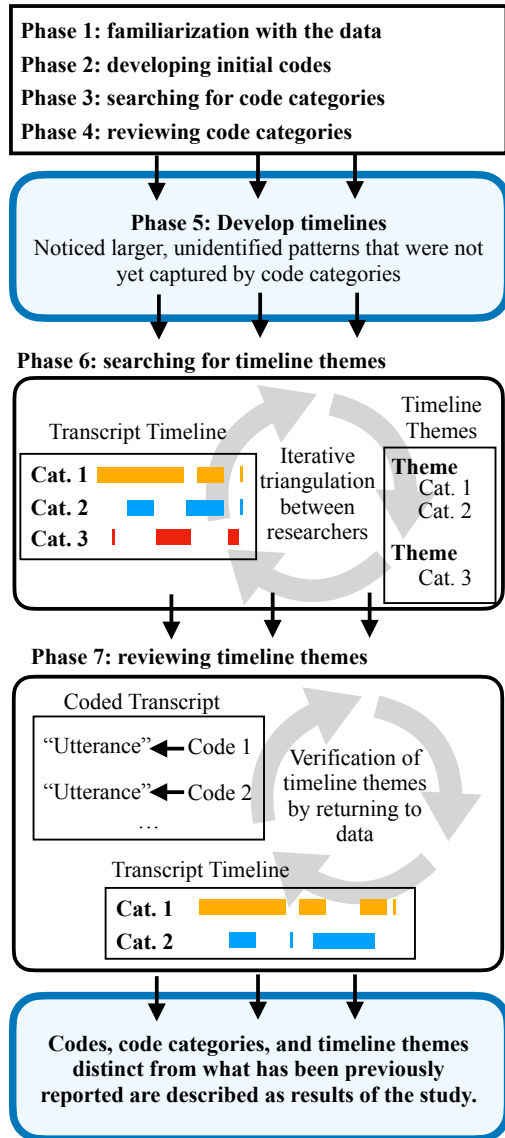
Phase 1: familiarization with the data
Phase 2: developing initial codes
Phase 3: searching for code categories
Phase 4: reviewing code categories

Phase 5: Develop timelines
Noticed larger, unidentified patterns that were not yet captured by code categories

Phase 6: searching for timeline themes

Transcript Timeline
Cat. 1
Cat. 2
Cat. 3

Iterative triangulation between researchers

Timeline Themes
Theme
Cat. 1
Cat. 2
Theme
Cat. 3

Phase 7: reviewing timeline themes

Coded Transcript
"Utterance" Code 1
"Utterance" Code 2
…

Verification of timeline themes by returning to data

Transcript Timeline
Cat. 1
Cat. 2

Codes, code categories, and timeline themes distinct from what has been previously reported are described as results of the study.